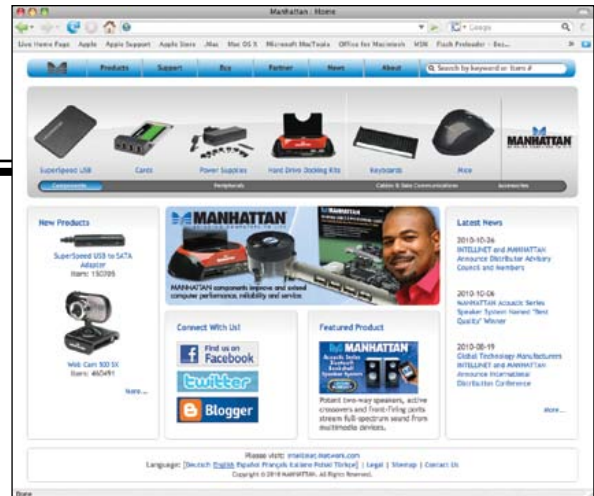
Manhattan : Home

Google

Live Home Page Apple Apple Support Apple Store .Mac Mac OS X Microsoft MacTopia Office for Macintosh MSN Flash Preloader - Bu...

Products Support Buy Partner News About Search by keyword or item #

SuperSpeed USB Cards Power Supplies Hard Drive Docking Kits Keyboards Mice

MANHATTAN

Components Peripherals Cables & Data Communications Accessories

New Products

SuperSpeed USB to SATA Adapter Item: 150705

Web Cam 500 SX Item: 460491

More...

MANHATTAN

MANHATTAN components improve and extend computer performance, reliability and service

Connect With Us!

Find us on Facebook

twitter

Blogger

Featured Product

MANHATTAN

Potent two-way speakers, active crossovers and front-firing ports stream full-spectrum sound from multimedia devices.

Latest News

2010-10-26
INTELLINET and MANHATTAN Announce Distributor Advisory Council and Members

2010-10-06
MANHATTAN Acoustic Series Speaker System Named "Best Quality" Winner

2010-08-19
Global Technology Manufacturers INTELLINET and MANHATTAN Announce International Distribution Conference

More...

Please visit: intellinet-network.com

Language: Deutsch English Español Français Italiano Polski Türkçe | Legal | Sitemap | Contact Us

Copyright © 2010 MANHATTAN. All Rights Reserved.

Done